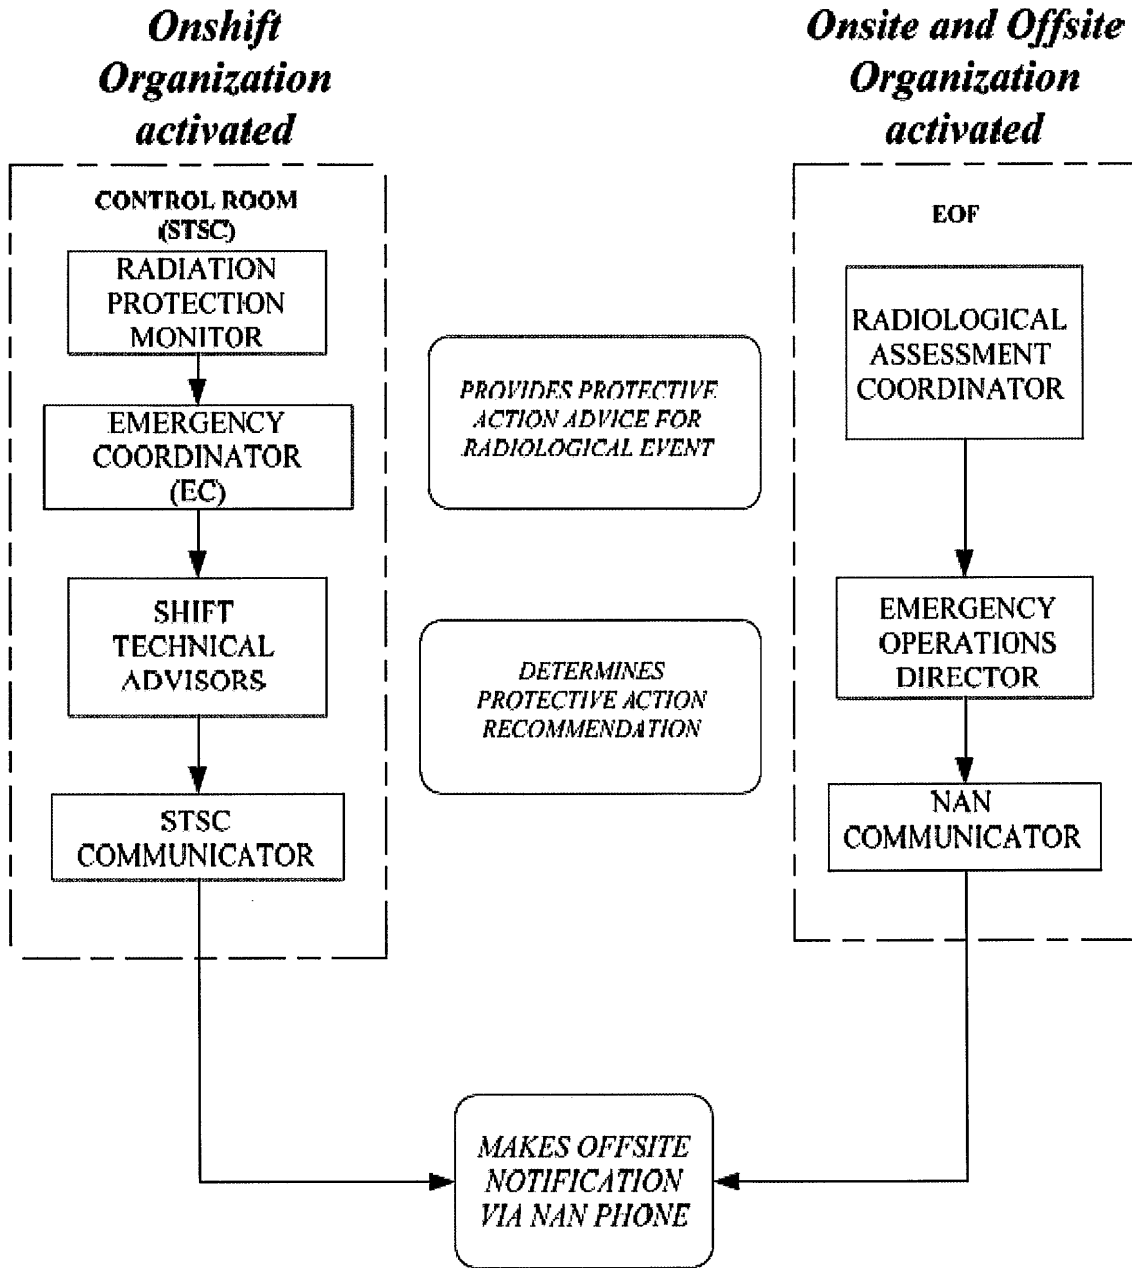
Onshift Organization activated

Onsite and Offsite Organization activated

CONTROL ROOM (STSC)

RADIATION PROTECTION MONITOR

EMERGENCY COORDINATOR (EC)

SHIFT TECHNICAL ADVISORS

STSC COMMUNICATOR

PROVIDES PROTECTIVE ACTION ADVICE FOR RADIOLOGICAL EVENT

DETERMINES PROTECTIVE ACTION RECOMMENDATION

EOF

RADIOLOGICAL ASSESSMENT COORDINATOR

EMERGENCY OPERATIONS DIRECTOR

NAN COMMUNICATOR

MAKES OFFSITE NOTIFICATION VIA NAN PHONE